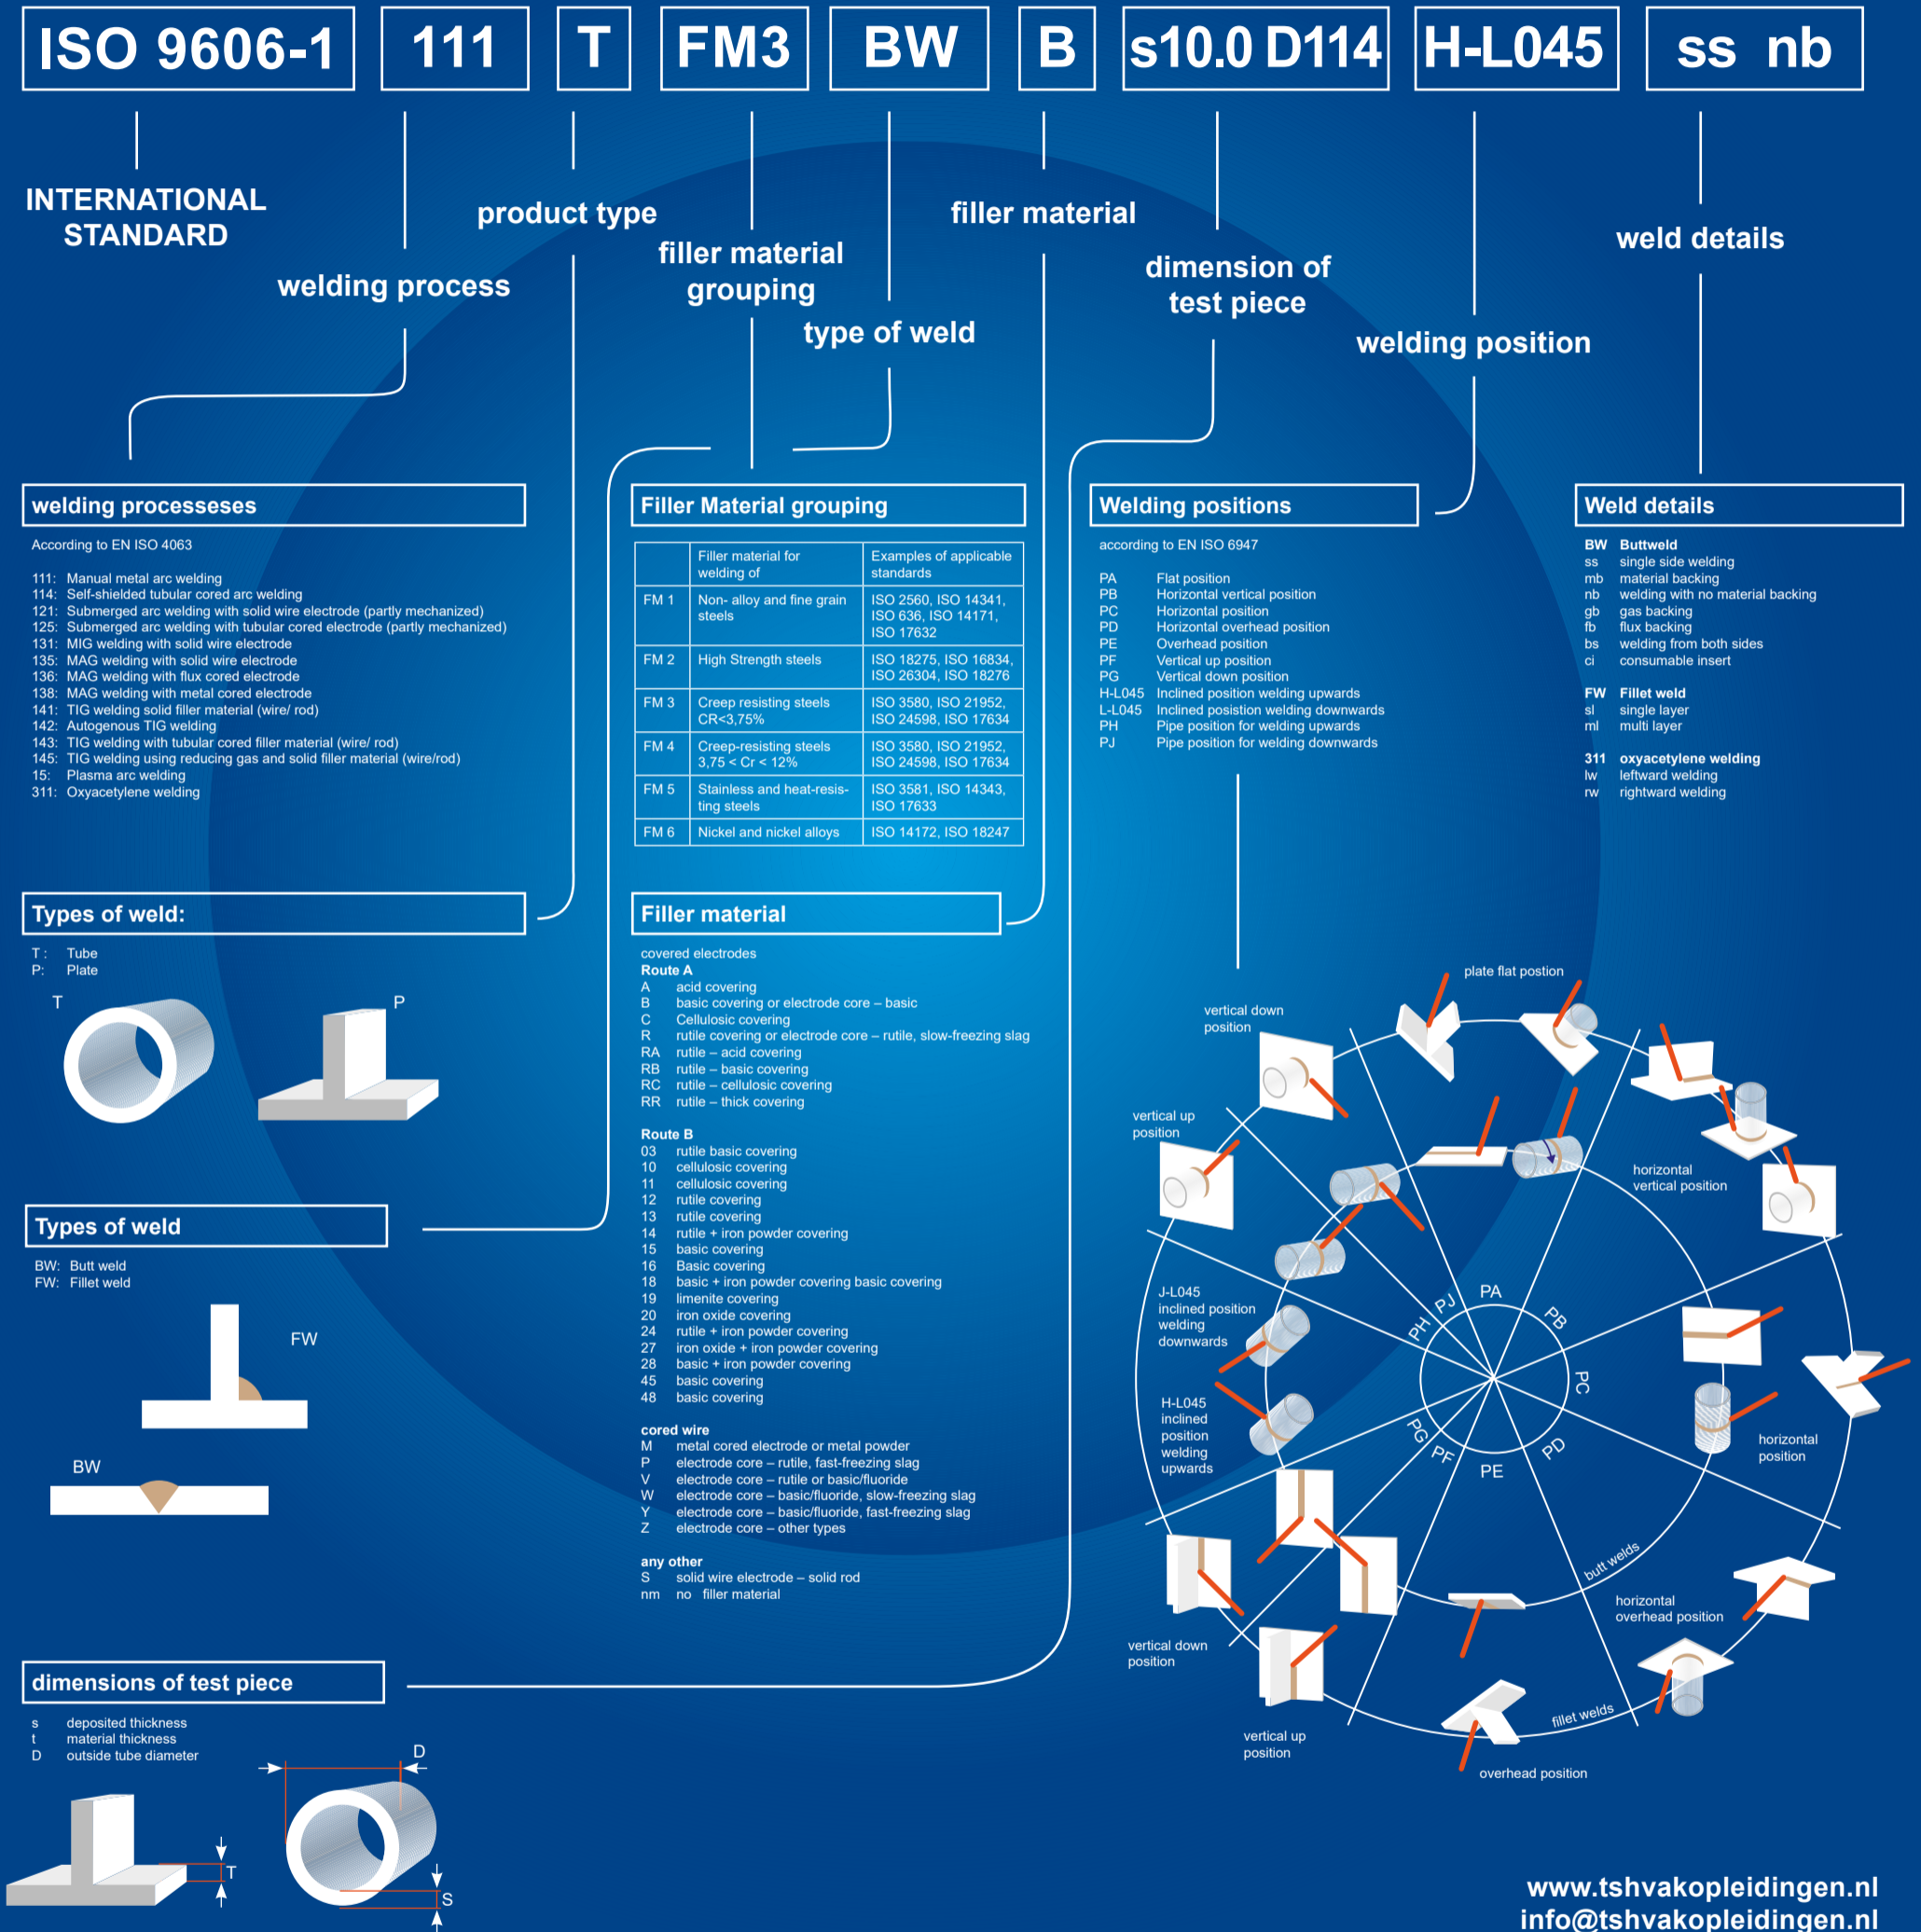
ISO 9606-1 | 111 | T | FM3 | BW | B | s10.0 D114 | H-L045 | ss nb

INTERNATIONAL STANDARD

product type

filler material

weld details

filler material grouping

dimension of test piece

welding process

type of weld

welding position

welding processeses

According to EN ISO 4063

111: Manual metal arc welding
114: Self-shielded tubular cored arc welding
121: Submerged arc welding with solid wire electrode (partly mechanized)
125: Submerged arc welding with tubular cored electrode (partly mechanized)
131: MIG welding with solid wire electrode
135: MAG welding with solid wire electrode
136: MAG welding with flux cored electrode
138: MAG welding with metal cored electrode
141: TIG welding solid filler material (wire/ rod)
142: Autogenous TIG welding
143: TIG welding with tubular cored filler material (wire/ rod)
145: TIG welding using reducing gas and solid filler material (wire/rod)
15: Plasma arc welding
311: Oxyacetylene welding

Filler Material grouping

| | Filler material for welding of | Examples of applicable standards |
|---|---|---|
| FM 1 | Non- alloy and fine grain steels | ISO 2560, ISO 14341, ISO 636, ISO 14171, ISO 17632 |
| FM 2 | High Strength steels | ISO 18275, ISO 16834, ISO 26304, ISO 18276 |
| FM 3 | Creep resisting steels CR<3,75% | ISO 3580, ISO 21952, ISO 24598, ISO 17634 |
| FM 4 | Creep-resisting steels 3,75 < Cr < 12% | ISO 3580, ISO 21952, ISO 24598, ISO 17634 |
| FM 5 | Stainless and heat-resisting steels | ISO 3581, ISO 14343, ISO 17633 |
| FM 6 | Nickel and nickel alloys | ISO 14172, ISO 18247 |

Welding positions

according to EN ISO 6947

PA Flat position
PB Horizontal vertical position
PC Horizontal position
PD Horizontal overhead position
PE Overhead position
PF Vertical up position
PG Vertical down position
H-L045 Inclined position welding upwards
L-L045 Inclined position welding downwards
PH Pipe position for welding upwards
PJ Pipe position for welding downwards

Weld details

BW Buttweld
ss single side welding
mb material backing
nb welding with no material backing
gb gas backing
fb flux backing
bs welding from both sides
ci consumable insert

FW Fillet weld
sl single layer
ml multi layer

311 oxyacetylene welding
lw leftward welding
rw rightward welding

Types of weld:

T: Tube
P: Plate

T P

Filler material

covered electrodes
Route A
A acid covering
B basic covering or electrode core – basic
C Cellulosic covering
R rutile covering or electrode core – rutile, slow-freezing slag
RA rutile – acid covering
RB rutile – basic covering
RC rutile – cellulosic covering
RR rutile – thick covering

Route B
03 rutile basic covering
10 cellulosic covering
11 cellulosic covering
12 rutile covering
13 rutile covering
14 rutile + iron powder covering
15 basic covering
16 Basic covering
18 basic + iron powder covering basic covering
19 limenite covering
20 iron oxide covering
24 rutile + iron powder covering
27 iron oxide + iron powder covering
28 basic + iron powder covering
45 basic covering
48 basic covering

cored wire
M metal cored electrode or metal powder
P electrode core – rutile, fast-freezing slag
V electrode core – rutile or basic/fluoride
W electrode core – basic/fluoride, slow-freezing slag
Y electrode core – basic/fluoride, fast-freezing slag
Z electrode core – other types

any other
S solid wire electrode – solid rod
nm no filler material

Types of weld

BW: Butt weld
FW: Fillet weld

FW

BW

dimensions of test piece

s deposited thickness
t material thickness
D outside tube diameter

D T S

plate flat postion
vertical down position
vertical up position
horizontal vertical position
J-L045 inclined position welding downwards
H-L045 inclined position welding upwards
PA PB PC PD PE PF PG PH PJ
horizontal position
butt welds
horizontal overhead position
vertical down position
vertical up position
fillet welds
overhead position

www.tshvakopleidingen.nl
info@tshvakopleidingen.nl